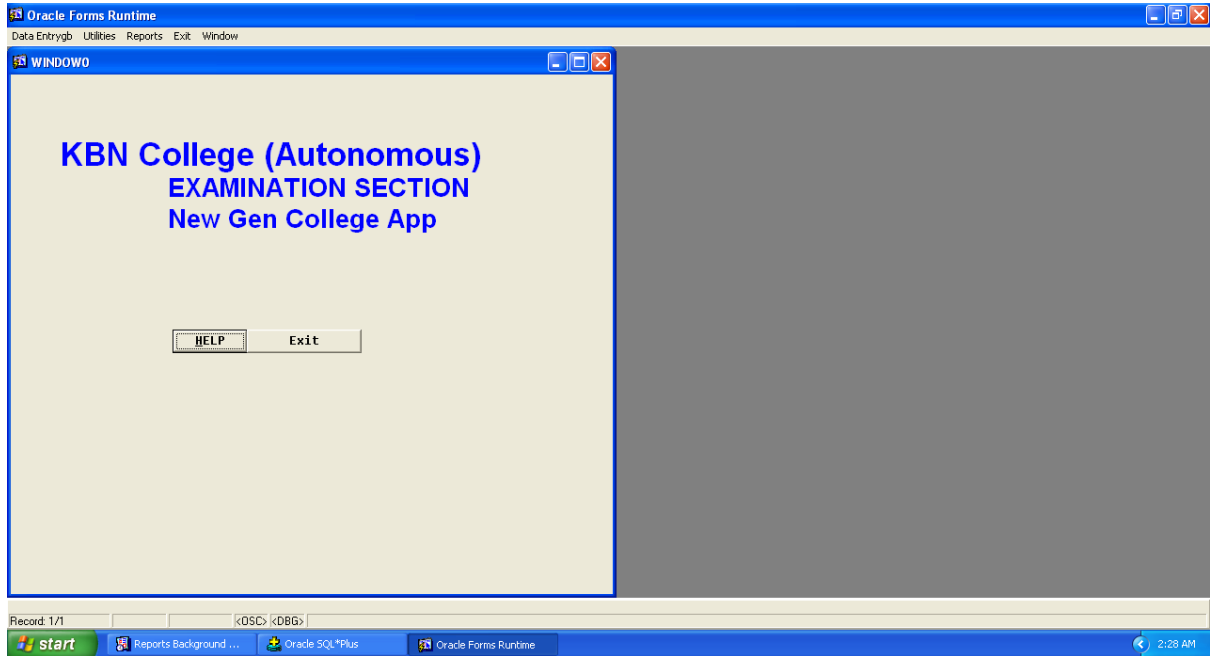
Oracle Forms Runtime

Data Entrygb Utilities Reports Exit Window

WINDOW0

KBN College (Autonomous)
EXAMINATION SECTION
New Gen College App

HELP Exit

Record: 1/1 <OSC> <DBG>

start Reports Background ... Oracle SQL*Plus Oracle Forms Runtime 2:28 AM